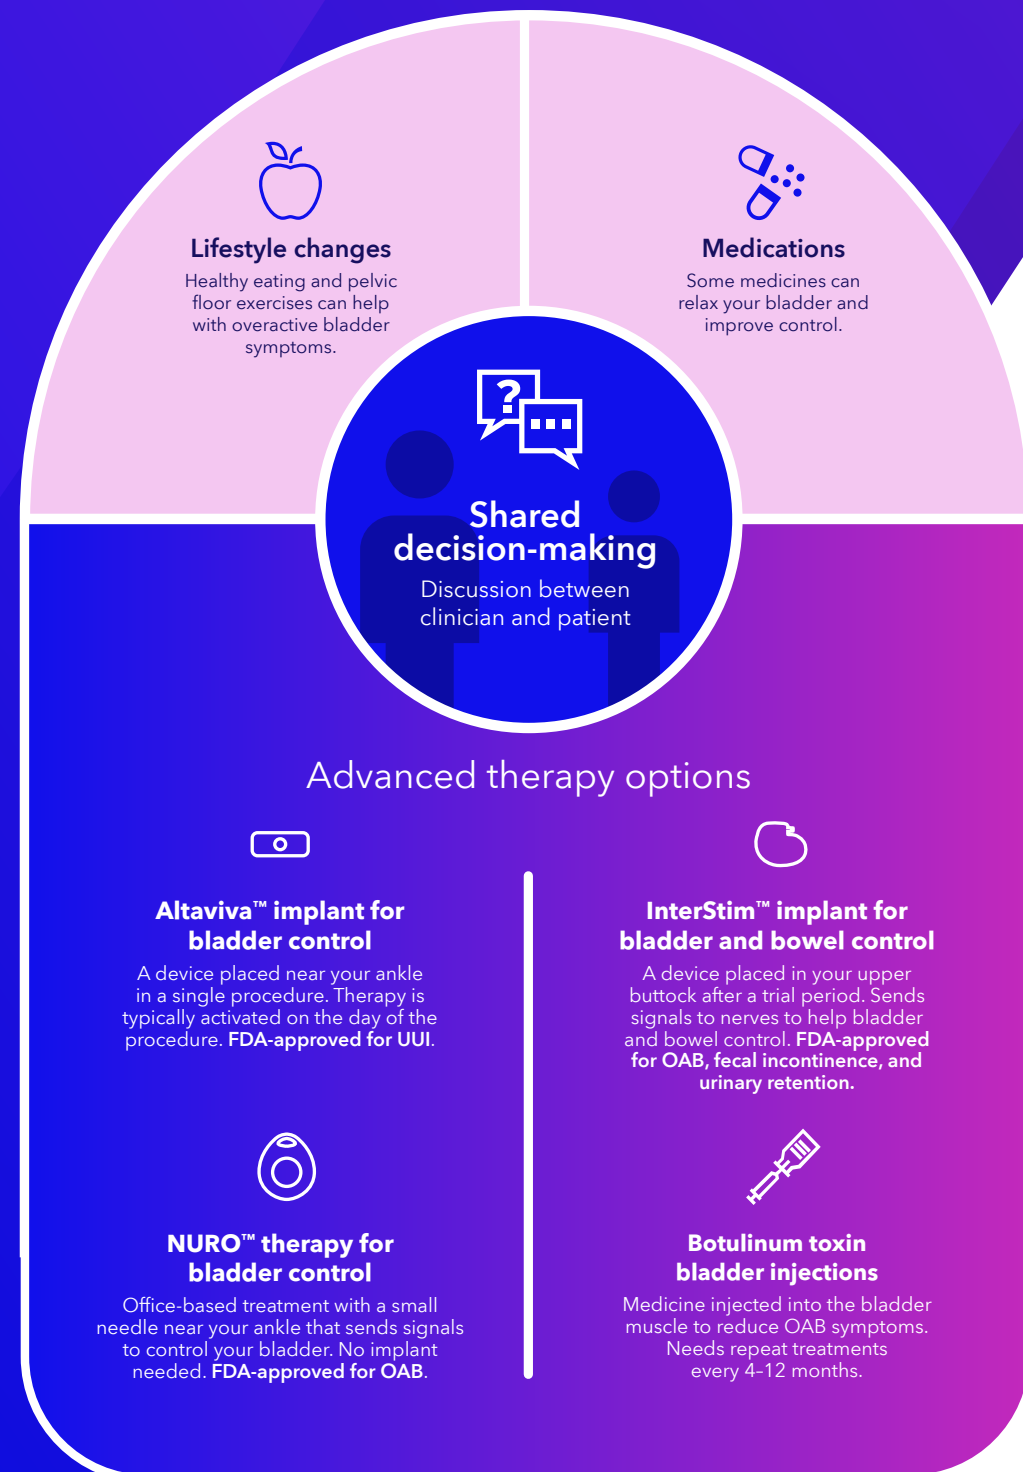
Lifestyle changes
Healthy eating and pelvic floor exercises can help with overactive bladder symptoms.

Medications
Some medicines can relax your bladder and improve control.

?

Shared decision-making
Discussion between clinician and patient

Advanced therapy options

Altaviva™ implant for bladder control
A device placed near your ankle in a single procedure. Therapy is typically activated on the day of the procedure. **FDA-approved for UUI**.

InterStim™ implant for bladder and bowel control
A device placed in your upper buttock after a trial period. Sends signals to nerves to help bladder and bowel control. **FDA-approved for OAB, fecal incontinence, and urinary retention.**

NURO™ therapy for bladder control
Office-based treatment with a small needle near your ankle that sends signals to control your bladder. No implant needed. **FDA-approved for OAB**.

Botulinum toxin bladder injections
Medicine injected into the bladder muscle to reduce OAB symptoms. Needs repeat treatments every 4–12 months.